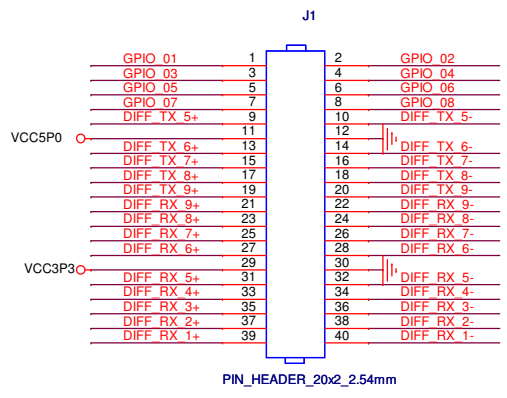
J1

| GPIO_01 | 1 | 2 | GPIO_02 |
|---|---|---|---|
| GPIO_03 | 3 | 4 | GPIO_04 |
| GPIO_05 | 5 | 6 | GPIO_06 |
| GPIO_07 | 7 | 8 | GPIO_08 |
| DIFF_TX_5+ | 9 | 10 | DIFF_TX_5- |
| VCC5P0 | 11 | 12 | |
| DIFF_TX_6+ | 13 | 14 | DIFF_TX_6- |
| DIFF_TX_7+ | 15 | 16 | DIFF_TX_7- |
| DIFF_TX_8+ | 17 | 18 | DIFF_TX_8- |
| DIFF_TX_9+ | 19 | 20 | DIFF_TX_9- |
| DIFF_RX_9+ | 21 | 22 | DIFF_RX_9- |
| DIFF_RX_8+ | 23 | 24 | DIFF_RX_8- |
| DIFF_RX_7+ | 25 | 26 | DIFF_RX_7- |
| DIFF_RX_6+ | 27 | 28 | DIFF_RX_6- |
| VCC3P3 | 29 | 30 | |
| DIFF_RX_5+ | 31 | 32 | DIFF_RX_5- |
| DIFF_RX_4+ | 33 | 34 | DIFF_RX_4- |
| DIFF_RX_3+ | 35 | 36 | DIFF_RX_3- |
| DIFF_RX_2+ | 37 | 38 | DIFF_RX_2- |
| DIFF_RX_1+ | 39 | 40 | DIFF_RX_1- |

PIN_HEADER_20x2_2.54mm